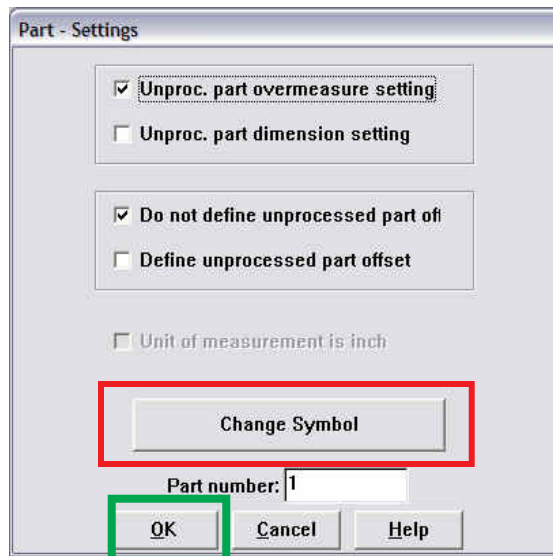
Part - Settings

☑ Unproc. part overmeasure setting

☐ Unproc. part dimension setting

☑ Do not define unprocessed part off

☐ Define unprocessed part offset

☐ Unit of measurement is inch

Change Symbol

Part number: 1

OK

Cancel

Help